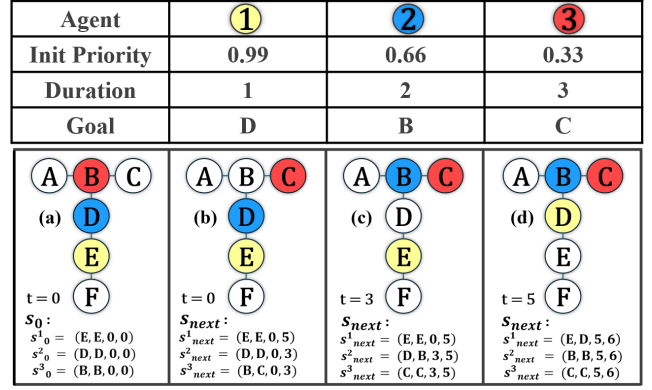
| Agent | 1 | 2 | 3 |
|---|---|---|---|
| Init Priority | 0.99 | 0.66 | 0.33 |
| Duration | 1 | 2 | 3 |
| Goal | D | B | C |

A B C
(a) D
E
t = 0 F
$s_0$ :
$s^1{}_0 = (E, E, 0, 0)$
$s^2{}_0 = (D, D, 0, 0)$
$s^3{}_0 = (B, B, 0, 0)$

A B C
(b) D
E
t = 0 F
$s_{next}$ :
$s^1{}_{next} = (E, E, 0, 5)$
$s^2{}_{next} = (D, D, 0, 3)$
$s^3{}_{next} = (B, C, 0, 3)$

A B C
(c) D
E
t = 3 F
$s_{next}$ :
$s^1{}_{next} = (E, E, 0, 5)$
$s^2{}_{next} = (D, B, 3, 5)$
$s^3{}_{next} = (C, C, 3, 5)$

A B C
(d) D
E
t = 5 F
$s_{next}$ :
$s^1{}_{next} = (E, D, 5, 6)$
$s^2{}_{next} = (B, B, 5, 6)$
$s^3{}_{next} = (C, C, 5, 6)$